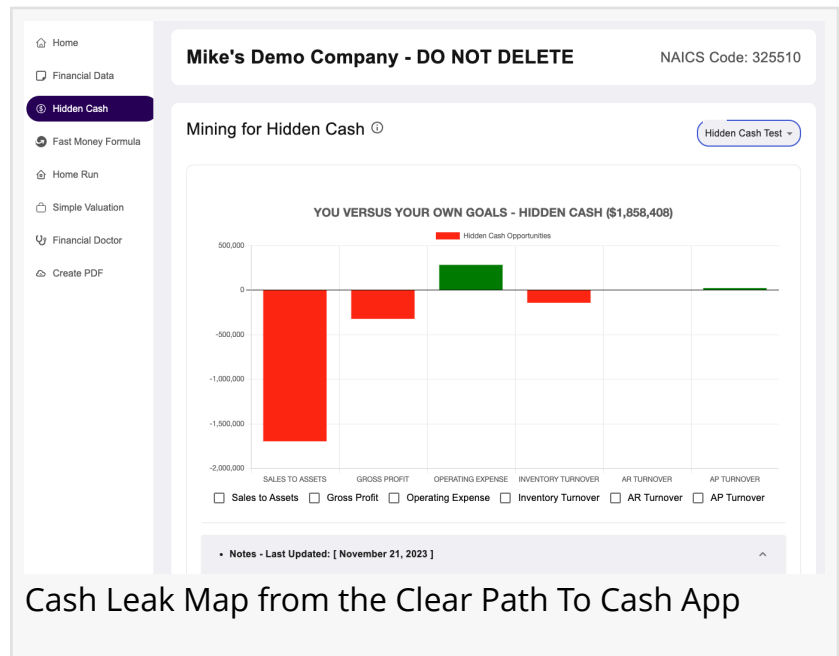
Home
Financial Data
Hidden Cash
Fast Money Formula
Home Run
Simple Valuation
Financial Doctor
Create PDF

Mike's Demo Company - DO NOT DELETE

NAICS Code: 325510

Mining for Hidden Cash ⓘ

Hidden Cash Test

YOU VERSUS YOUR OWN GOALS - HIDDEN CASH ($1,858,408)

Hidden Cash Opportunities

500,000
0
-500,000
-1,000,000
-1,500,000
-2,000,000

SALES TO ASSETS
GROSS PROFIT
OPERATING EXPENSE
INVENTORY TURNOVER
AR TURNOVER
AP TURNOVER

Sales to Assets
Gross Profit
Operating Expense
Inventory Turnover
AR Turnover
AP Turnover

• Notes - Last Updated: [ November 21, 2023 ]

Cash Leak Map from the Clear Path To Cash App